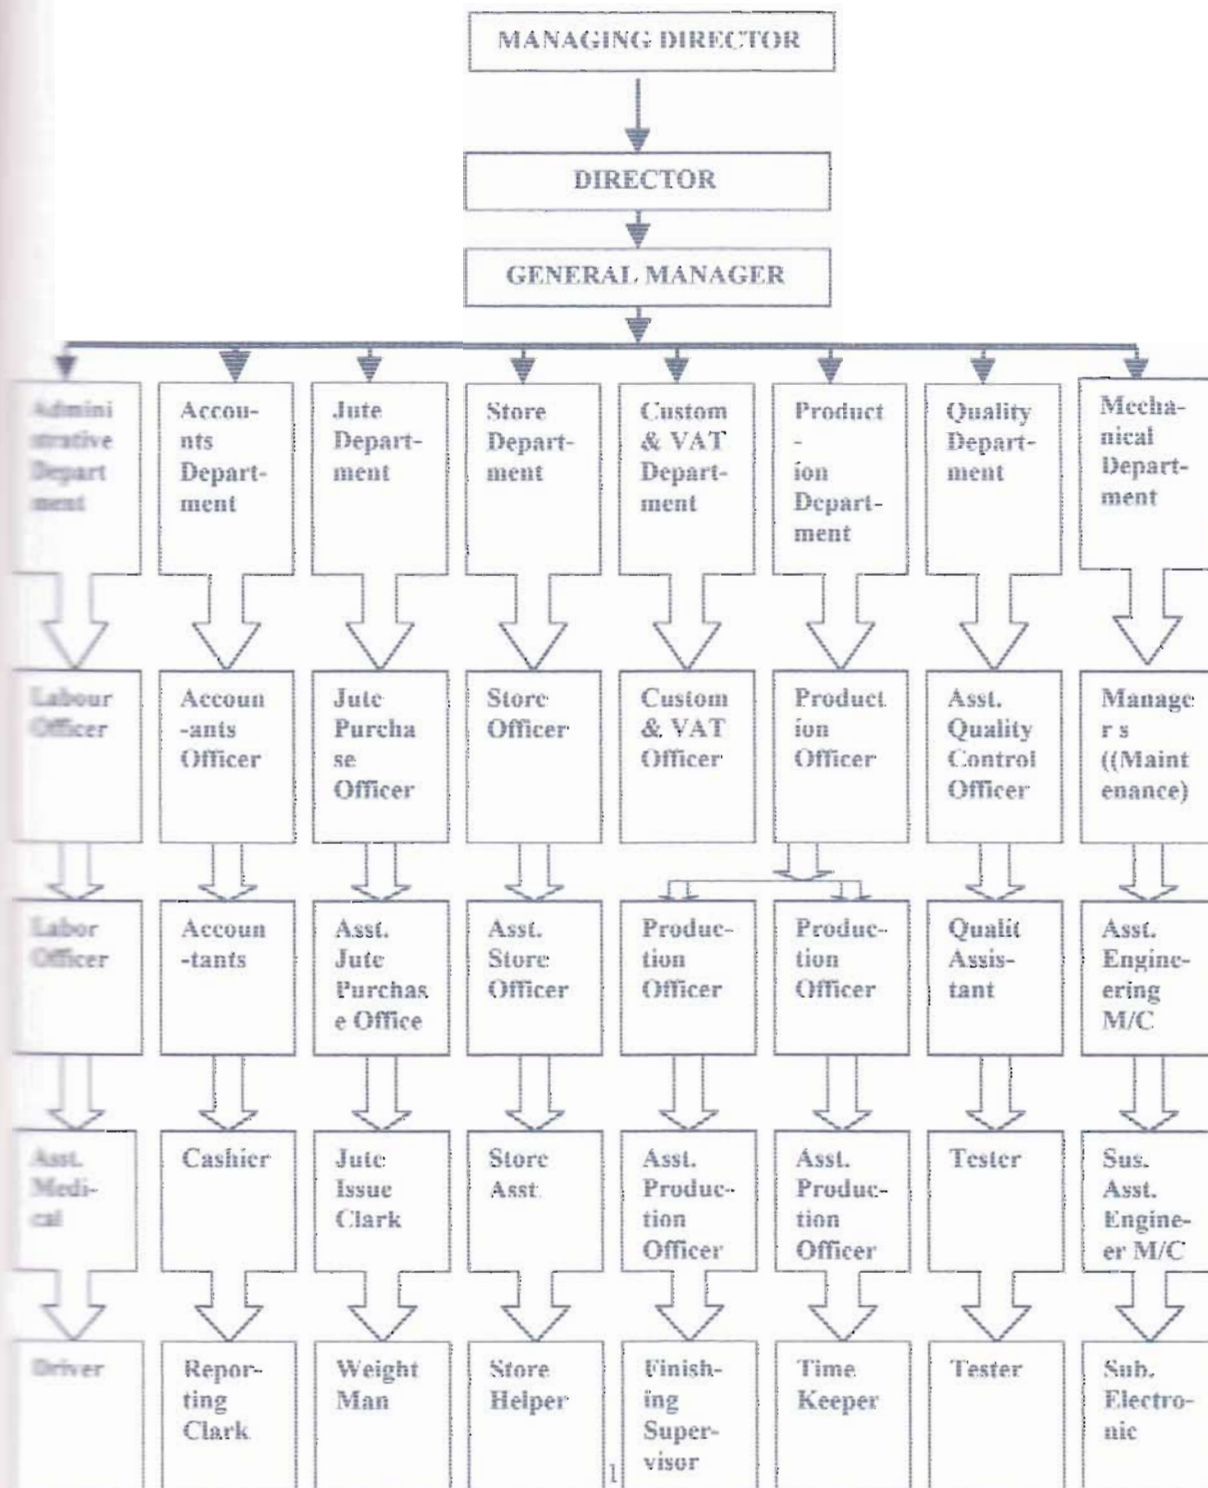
MANAGING DIRECTOR

DIRECTOR

GENERAL MANAGER

Administrative Department

Accounts Department

Jute Department

Store Department

Custom & VAT Department

Product - ion Department

Quality Department

Mechanical Department

Labour Officer

Accoun -ants Officer

Jute Purchase Officer

Store Officer

Custom & VAT Officer

Production Officer

Asst. Quality Control Officer

Manage r s ((Maintenance)

Labor Officer

Accoun -tants

Asst. Jute Purchase Office

Asst. Store Officer

Production Officer

Production Officer

Qualit Assistant

Asst. Engineering M/C

Asst. Medical

Cashier

Jute Issue Clark

Store Asst.

Asst. Production Officer

Asst. Production Officer

Tester

Sus. Asst. Engineer M/C

Driver

Reporting Clark

Weight Man

Store Helper

Finishing Supervisor

Time Keeper

Tester

Sub. Electronic

1